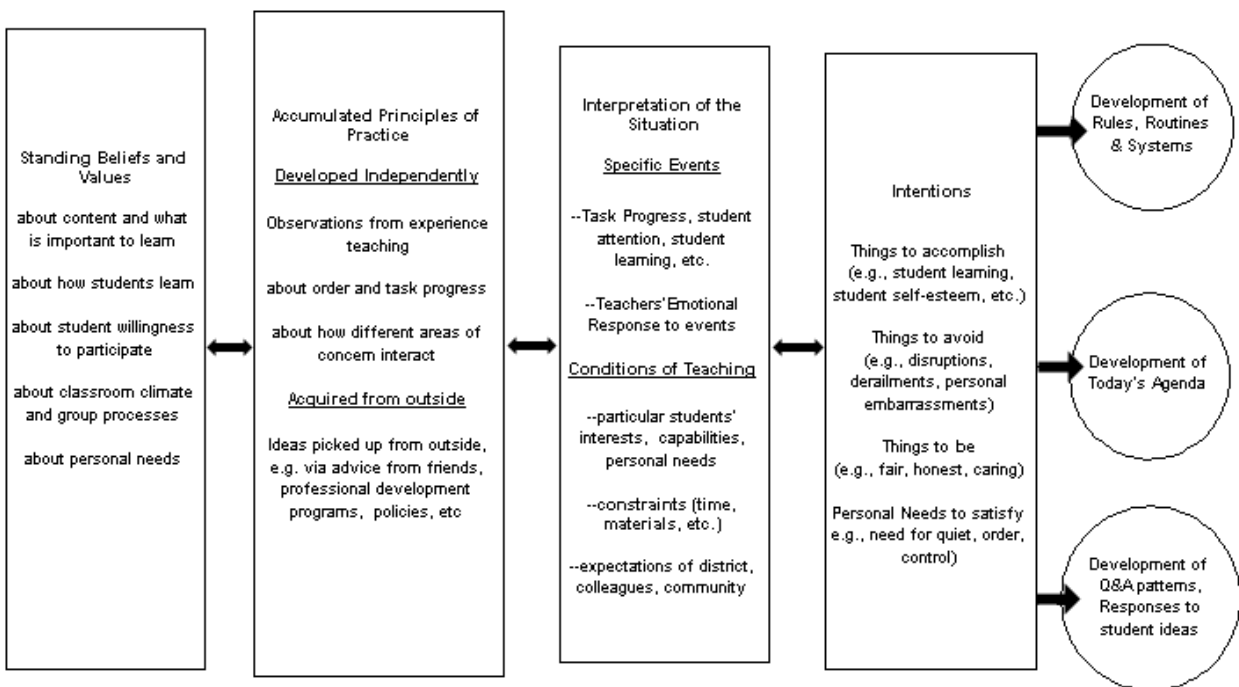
Standing Beliefs and Values

about content and what is important to learn

about how students learn

about student willingness to participate

about classroom climate and group processes

about personal needs

Accumulated Principles of Practice

Developed Independently

Observations from experience teaching

about order and task progress

about how different areas of concern interact

Acquired from outside

Ideas picked up from outside, e.g. via advice from friends, professional development programs, policies, etc

Interpretation of the Situation

Specific Events

--Task Progress, student attention, student learning, etc.

--Teachers' Emotional Response to events

Conditions of Teaching

--particular students' interests, capabilities, personal needs

--constraints (time, materials, etc.)

--expectations of district, colleagues, community

Intentions

Things to accomplish (e.g., student learning, student self-esteem, etc.)

Things to avoid (e.g., disruptions, derailments, personal embarrassments)

Things to be (e.g., fair, honest, caring)

Personal Needs to satisfy e.g., need for quiet, order, control)

Development of Rules, Routines & Systems

Development of Today's Agenda

Development of Q&A patterns, Responses to student ideas